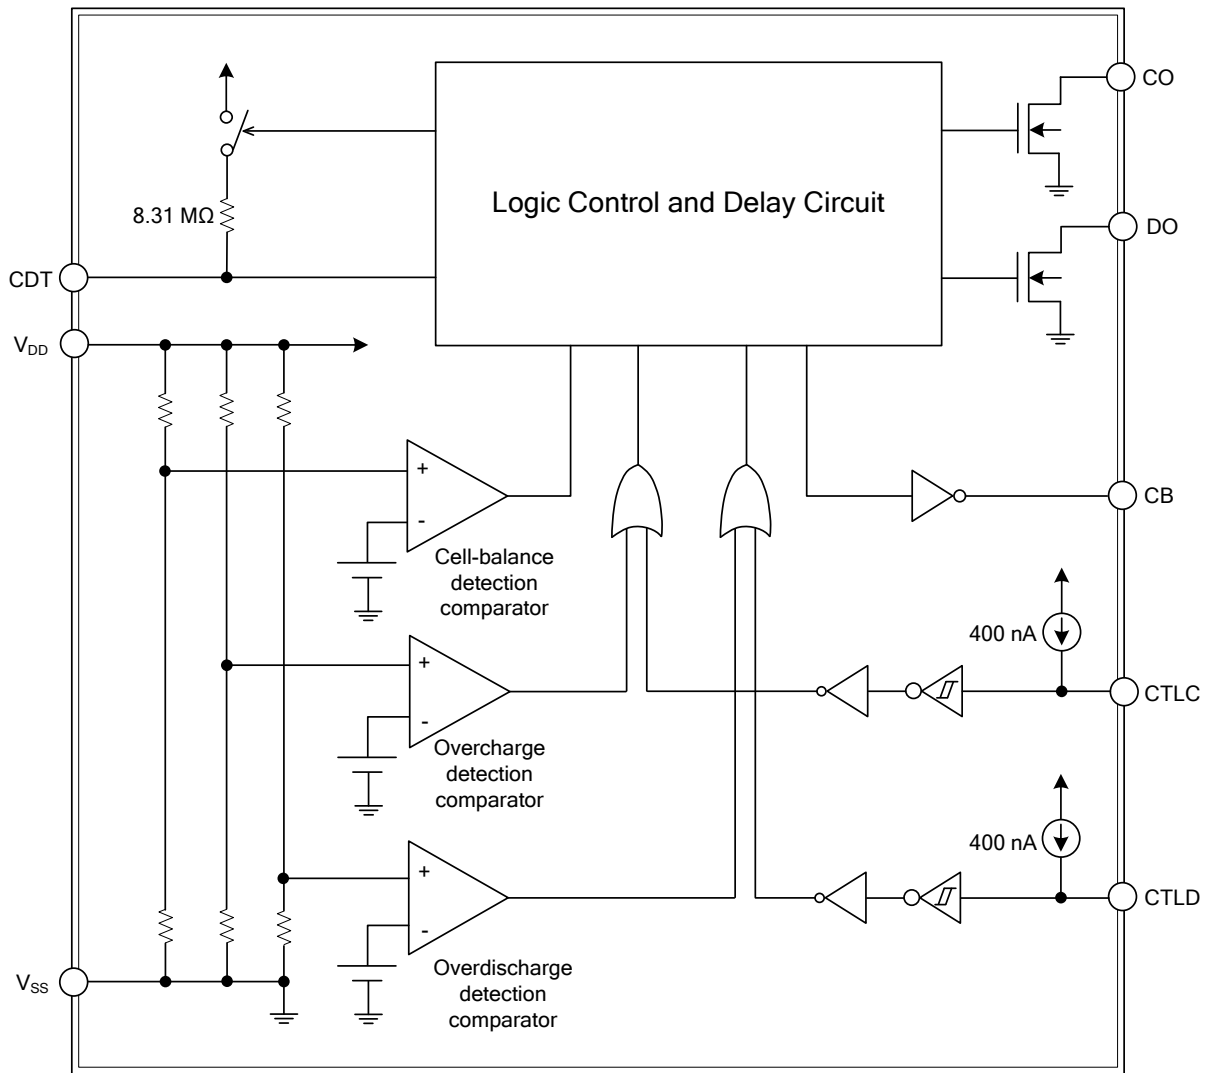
Logic Control and Delay Circuit

CO

DO

8.31 MΩ

CDT

$V_{DD}$

+

-

Cell-balance detection comparator

CB

400 nA

+

-

Overcharge detection comparator

CTLC

400 nA

+

-

Overdischarge detection comparator

CTLD

$V_{SS}$